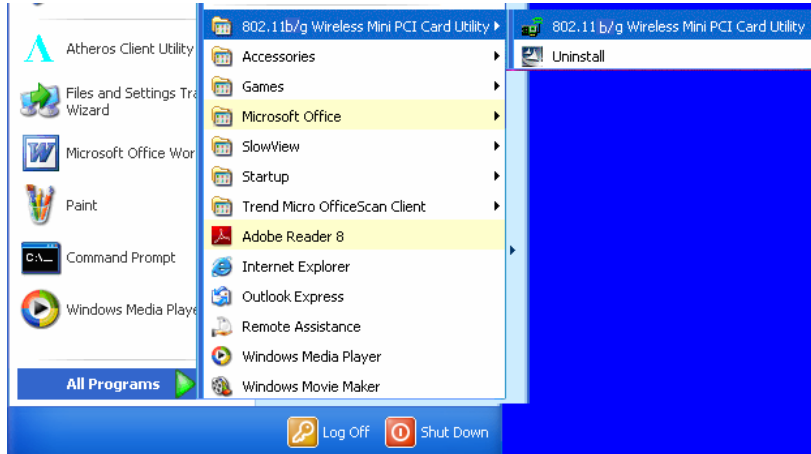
Atheros Client Utility

Files and Settings Tra Wizard

Microsoft Office Wor

Paint

Command Prompt

Windows Media Playe

All Programs

802.11b/g Wireless Mini PCI Card Utility

Accessories

Games

Microsoft Office

SlowView

Startup

Trend Micro OfficeScan Client

Adobe Reader 8

Internet Explorer

Outlook Express

Remote Assistance

Windows Media Player

Windows Movie Maker

802.11 b/g Wireless Mini PCI Card Utility

Uninstall

Log Off

Shut Down